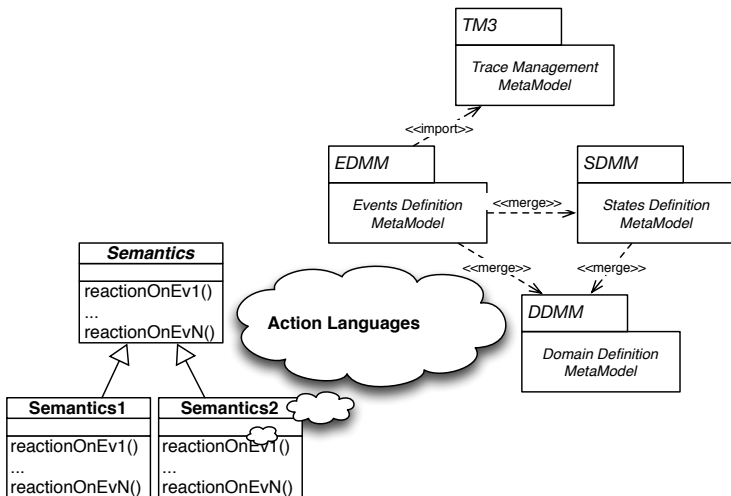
TM3

Trace Management MetaModel

<<import>>

EDMM

Events Definition MetaModel

<<merge>>

SDMM

States Definition MetaModel

<<merge>>

<<merge>>

DDMM

Domain Definition MetaModel

Semantics

reactionOnEv1()
...
reactionOnEvN()

Action Languages

Semantics1

reactionOnEv1()
...
reactionOnEvN()

Semantics2

reactionOnEv1()
...
reactionOnEvN()